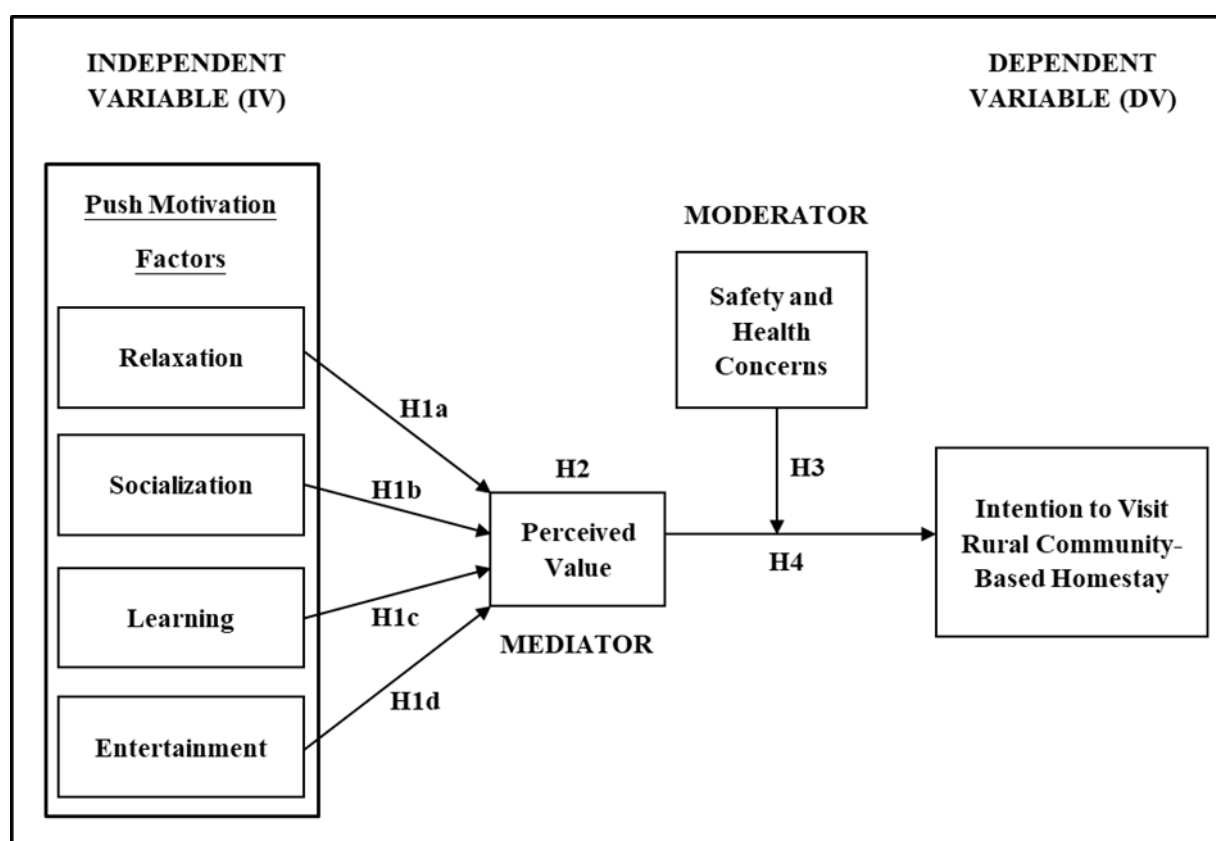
INDEPENDENT VARIABLE (IV)

DEPENDENT VARIABLE (DV)

Push Motivation Factors

MODERATOR

Safety and Health Concerns

Relaxation

H1a

Socialization

H1b

H2

H3

Perceived Value

Intention to Visit Rural Community-Based Homestay

H4

Learning

H1c

MEDIATOR

H1d

Entertainment